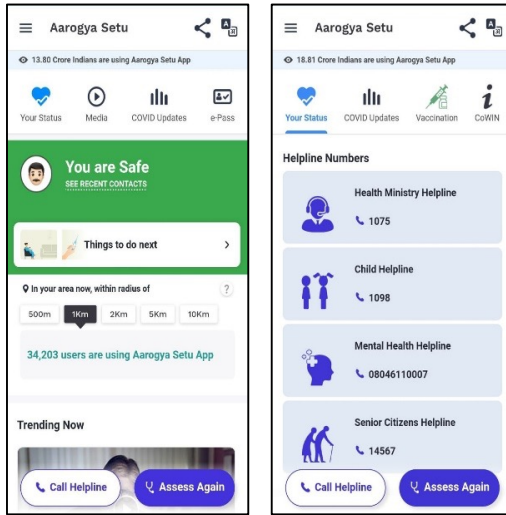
Aarogya Setu

13.80 Crore Indians are using Aarogya Setu App

Your Status
Media
COVID Updates
e-Pass

You are Safe
SEE RECENT CONTACTS

Things to do next

In your area now, within radius of

500m
1Km
2Km
5Km
10Km

34,203 users are using Aarogya Setu App

Trending Now

Call Helpline
Assess Again

Aarogya Setu

18.81 Crore Indians are using Aarogya Setu App

Your Status
COVID Updates
Vaccination
CoWIN

Helpline Numbers

Health Ministry Helpline
1075

Child Helpline
1098

Mental Health Helpline
08046110007

Senior Citizens Helpline
14567

Call Helpline
Assess Again